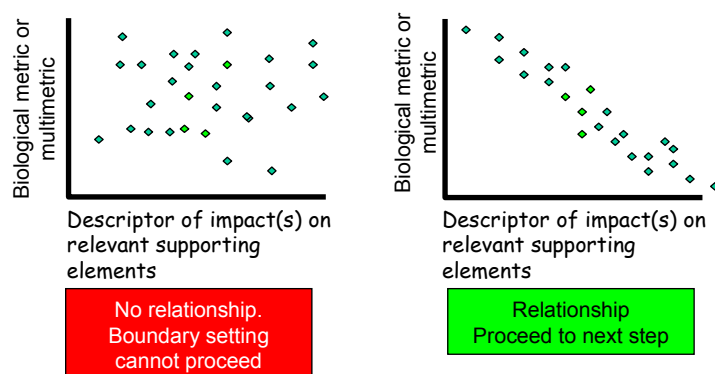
Biological metric or multimetric

Descriptor of impact(s) on relevant supporting elements

No relationship. Boundary setting cannot proceed

Biological metric or multimetric

Descriptor of impact(s) on relevant supporting elements

Relationship
Proceed to next step